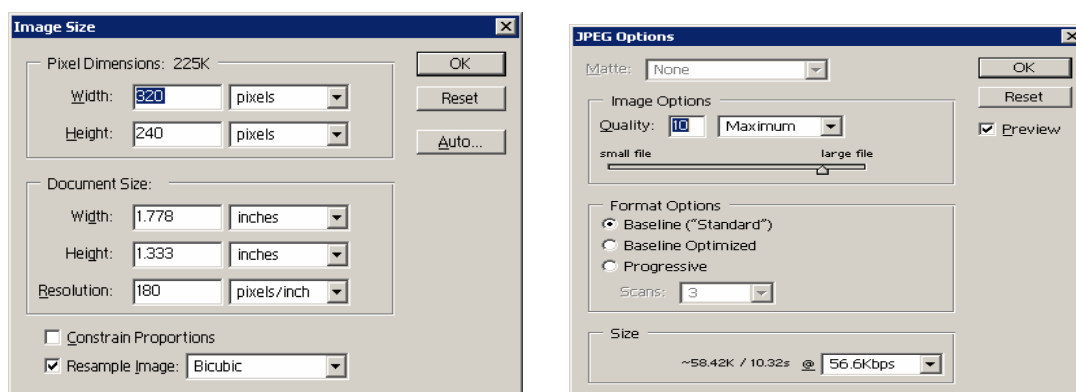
Image Size

Pixel Dimensions: 225K

Width: 320 pixels

Height: 240 pixels

OK

Reset

Auto...

Document Size:

Width: 1.778 inches

Height: 1.333 inches

Resolution: 180 pixels/inch

Constrain Proportions

Resample Image: Bicubic

JPEG Options

Matte: None

OK

Reset

Preview

Image Options

Quality: 10 Maximum

small file large file

Format Options

Baseline ("Standard")

Baseline Optimized

Progressive

Scans: 3

Size

~58.42K / 10.32s @ 56.6Kbps